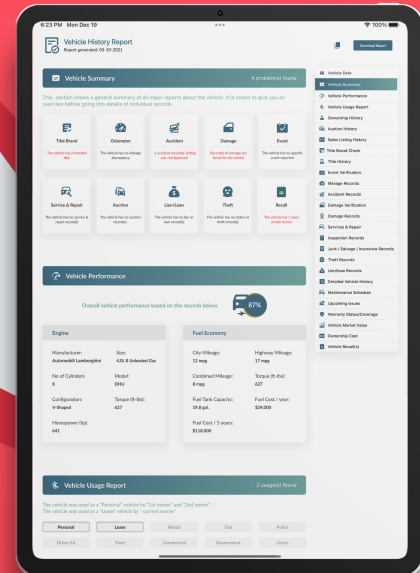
6:23 PM Mon Dec 19
100%

Vehicle History Report
Report generated: 05-10-2021

Download Report

Vehicle Summary
4 problem(s) found

This section shows a general summary of all major reports about the vehicle. It is meant to give you an overview before going into details of individual records

Title Brand
The vehicle has a branded title

Odometer
The vehicle has no mileage discrepancy

Accident
1 accident recorded, airbag was not deployed

Damage
Records of damage are found for the vehicle

Event
The vehicle has no specific event reported

Service & Repair
The vehicle has a service & repair record(s)

Auction
The vehicle has auction record(s)

Lien/Loan
The vehicle has no lien or loan record(s)

Theft
The vehicle has no stolen or theft record(s)

Recall
The vehicle has 1 open recall record

Vehicle Performance

Overall vehicle performance based on the records below

87%

Engine
Manufacturer:
Automobili Lamborghini
Size:
4.0L 8 Unleaded Gas
No of Cylinders:
8
Model:
DHU
Configuration:
V-Shaped
Torque (ft-lbs):
627
Horsepower (hp):
641

Fuel Economy
City Mileage:
12 mpg
Highway Mileage:
17 mpg
Combined Mileage:
8 mpg
Torque (ft-lbs):
627
Fuel Tank Capacity:
19.8 gal.
Fuel Cost / year:
$24,000
Fuel Cost / 5 years:
$110,000

Vehicle Usage Report
2 usage(s) found

The vehicle was used as a "Personal" vehicle by "1st owner" and "2nd owner"
The vehicle was used as a "Lease" vehicle by "current owner"

Personal
Lease
Rental
Taxi
Police
Driver Ed
Fleet
Commercial
Government
Livery

Vehicle Data
Vehicle Summary
Vehicle Performance
Vehicle Usage Report
Ownership History
Auction History
Sales Listing History
Title Brand Check
Title History
Event Verification
Mileage Records
Accident Records
Damage Verification
Damage Records
Services & Repair
Inspection Records
Junk / Salvage / Insurance Records
Theft Records
Lien/loan Records
Detailed Vehicle History
Maintenance Schedule
Upcoming Issues
Warranty Status/Coverage
Vehicle Market Value
Ownership Cost
Vehicle Recall(s)